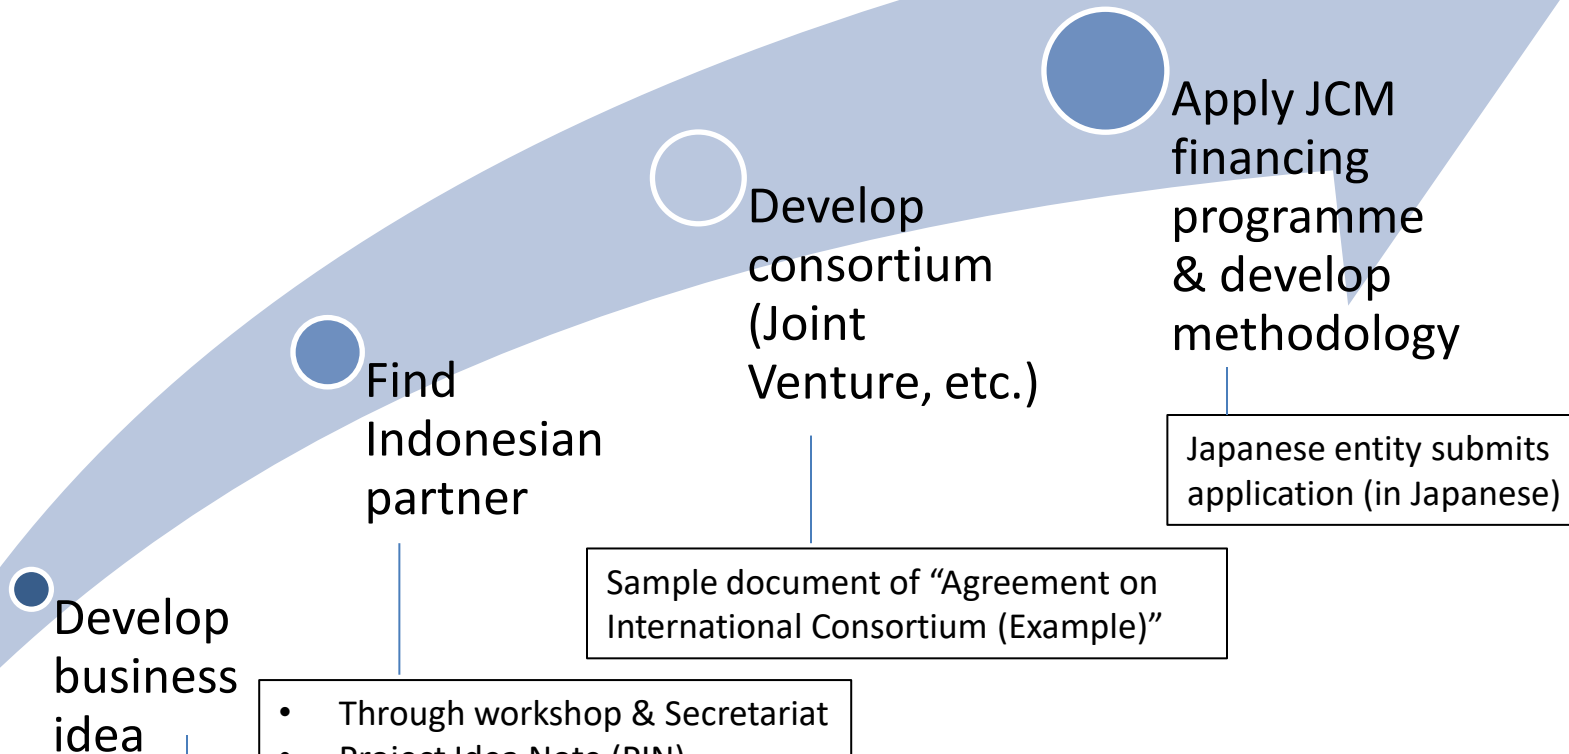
Apply JCM financing programme & develop methodology

Develop consortium (Joint Venture, etc.)

Find Indonesian partner

Develop business idea

Japanese entity submits application (in Japanese)

Sample document of “Agreement on International Consortium (Example)”

- Through workshop & Secretariat
- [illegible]